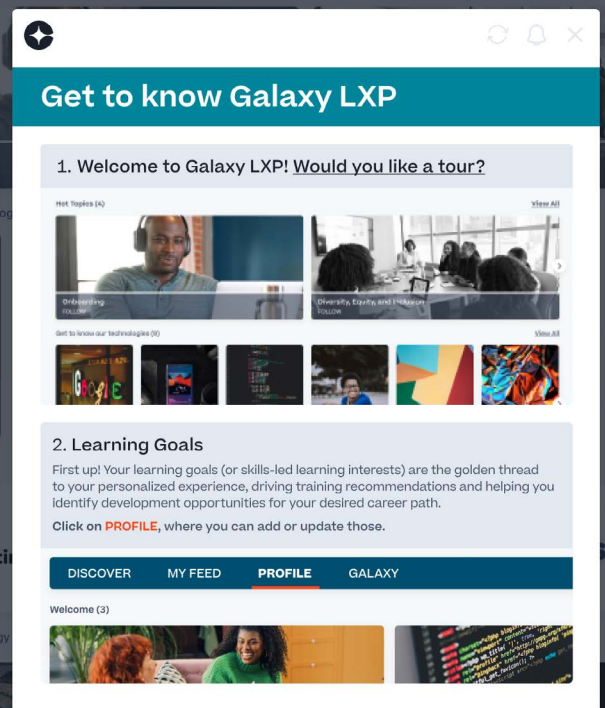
Get to know Galaxy LXP

1. Welcome to Galaxy LXP! Would you like a tour?

Hot Topics (4)

View All

Onboarding
FOLLOW

Diversity, Equity, and Inclusion
FOLLOW

Get to know our technologies (9)

View All

2. Learning Goals

First up! Your learning goals (or skills-led learning interests) are the golden thread to your personalized experience, driving training recommendations and helping you identify development opportunities for your desired career path.

Click on PROFILE, where you can add or update those.

DISCOVER MY FEED PROFILE GALAXY

Welcome (3)